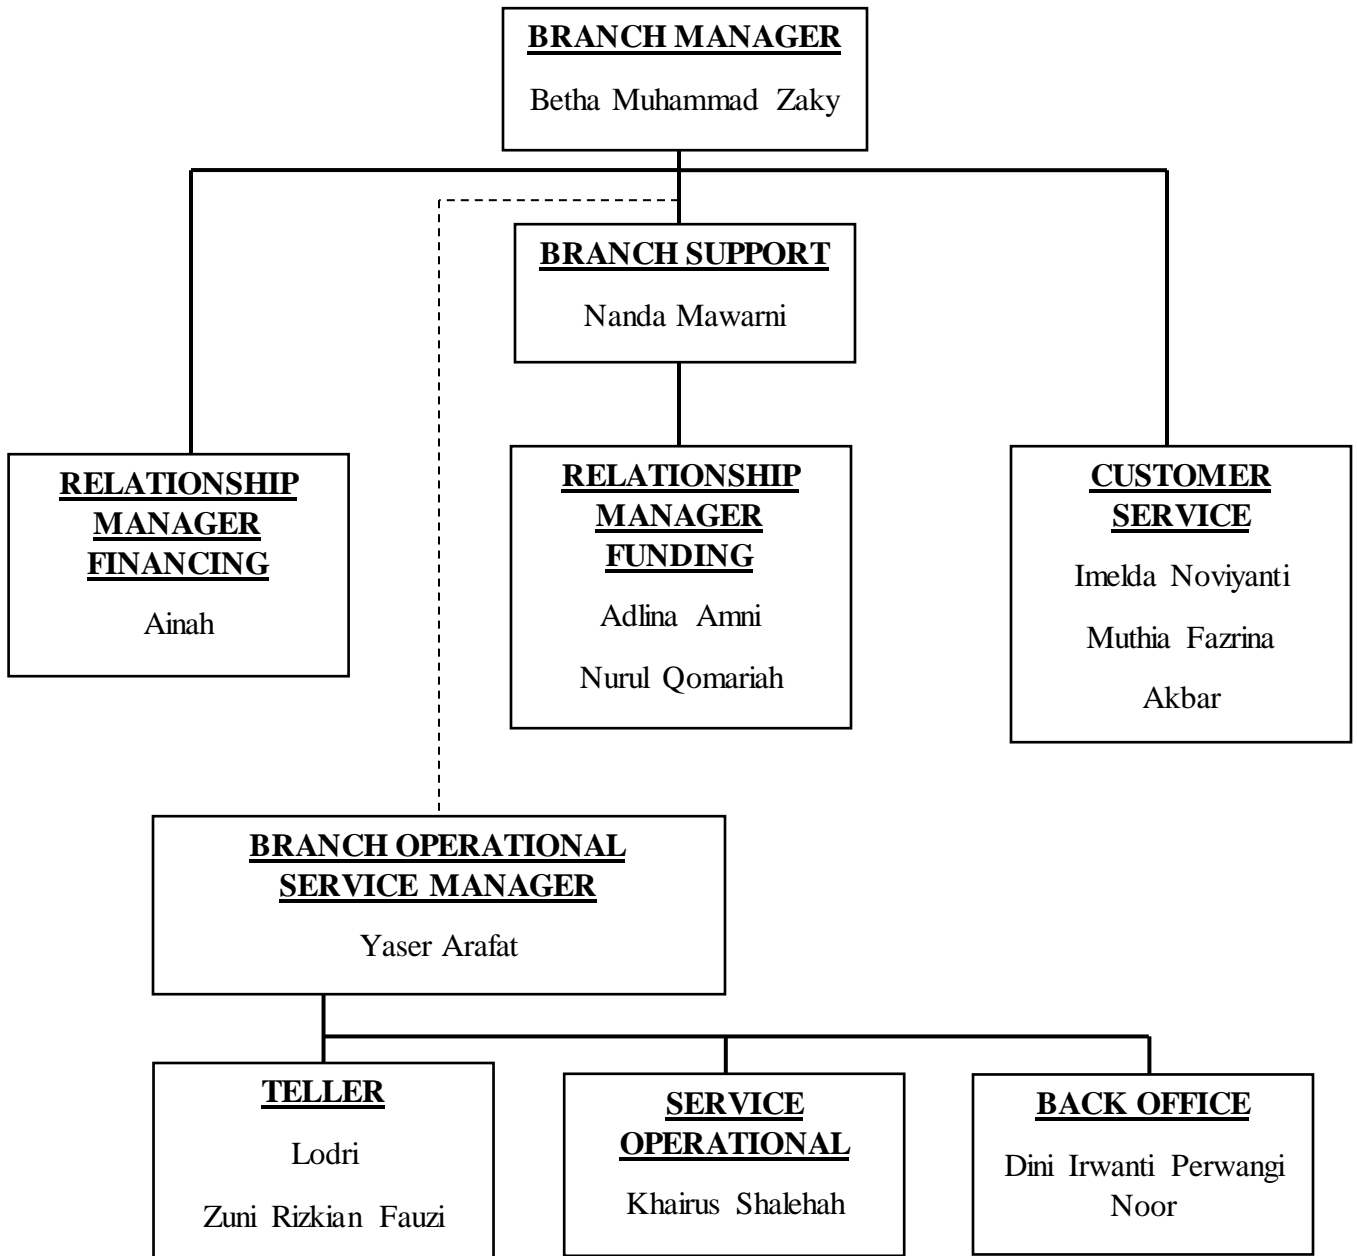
BRANCH MANAGER
Betha Muhammad Zaky

BRANCH SUPPORT
Nanda Mawarni

RELATIONSHIP MANAGER FINANCING
Ainah

RELATIONSHIP MANAGER FUNDING
Adlina Amni
Nurul Qomariah

CUSTOMER SERVICE
Imelda Noviyanti
Muthia Fazrina
Akbar

BRANCH OPERATIONAL SERVICE MANAGER
Yaser Arafat

TELLER
Lodri
Zuni Rizkian Fauzi

SERVICE OPERATIONAL
Khairus Shalehah

BACK OFFICE
Dini Irwanti Perwangi Noor